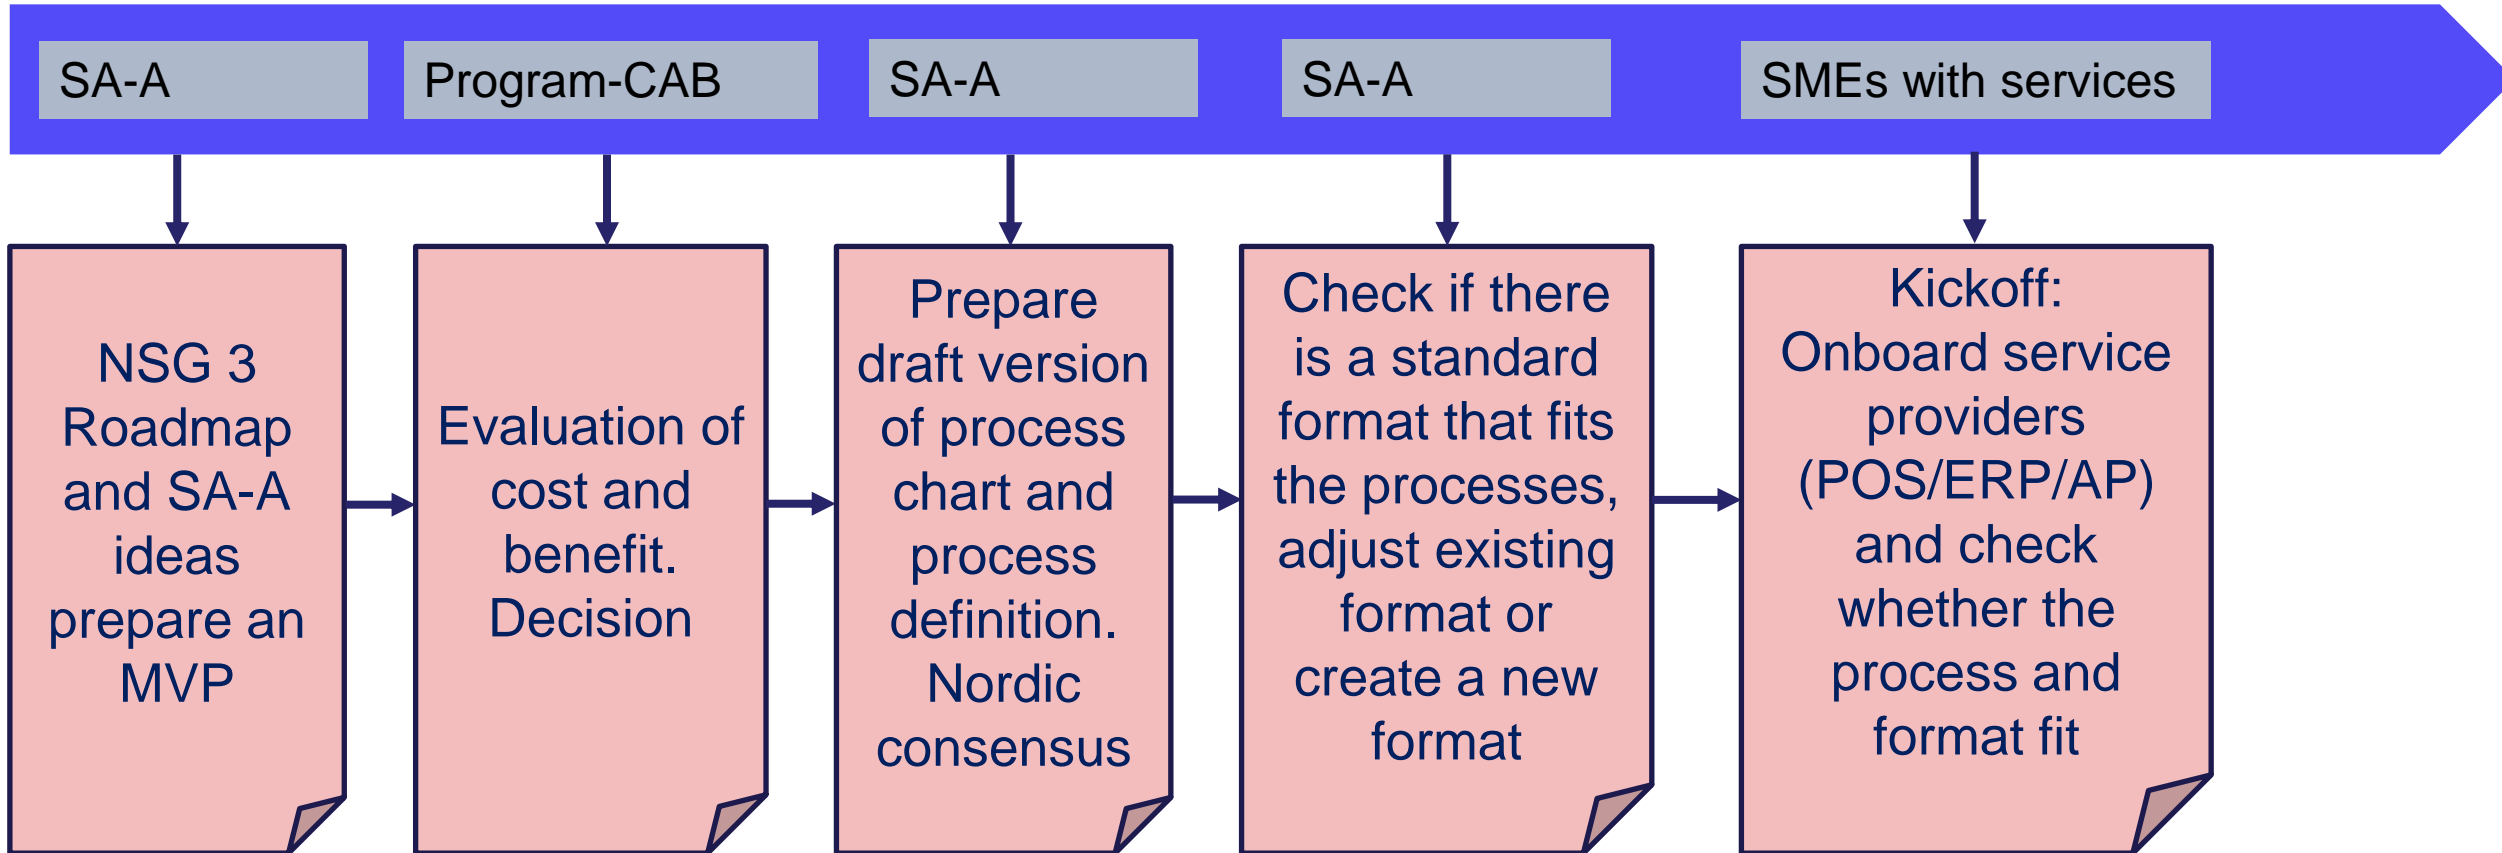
SA-A

Program-CAB

SA-A

SA-A

SMEs with services

NSG 3 Roadmap and SA-A ideas prepare an MVP

Evaluation of cost and benefit. Decision

Prepare draft version of process chart and process definition. Nordic consensus

Check if there is a standard format that fits the processes, adjust existing format or create a new format

Kickoff: Onboard service providers (POS/ERP/AP) and check whether the process and format fit